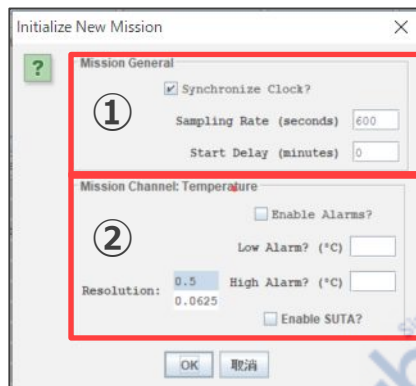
Initialize New Mission
X
?
Mission General
Synchronize Clock?
①
Sampling Rate (seconds) 600
Start Delay (minutes) 0
Mission Channel: Temperature
Enable Alarms?
②
Low Alarm? (°C)
0.5
Resolution:
High Alarm? (°C)
0.0625
Enable SUTA?
OK 取消